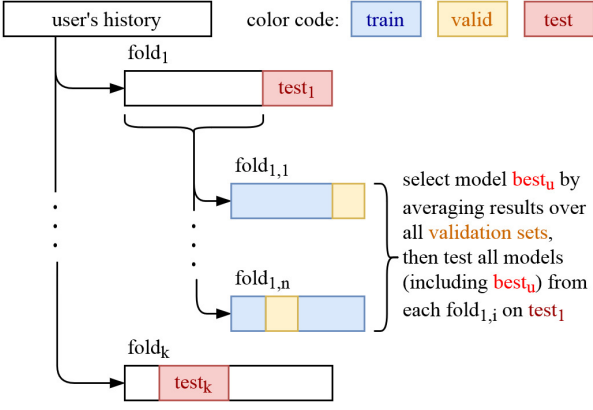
user's history

color code: train valid test

fold$_1$

test$_1$

fold$_{1,1}$

fold$_{1,n}$

select model best$_u$ by averaging results over all validation sets, then test all models (including best$_u$) from each fold$_{1,i}$ on test$_1$

fold$_k$

test$_k$